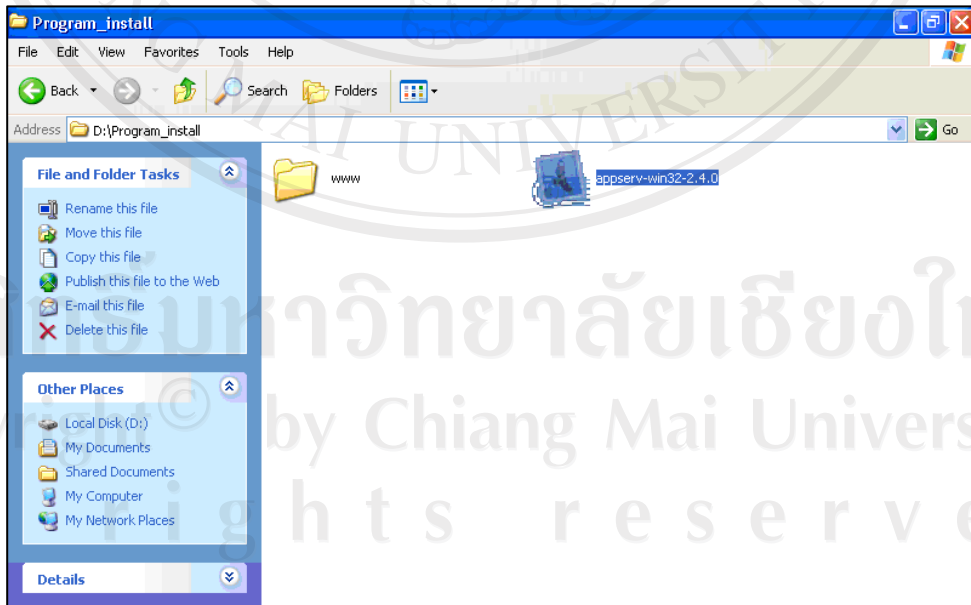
Program_install

File Edit View Favorites Tools Help

Back Search Folders

Address D:\Program_install Go

File and Folder Tasks

Rename this file
Move this file
Copy this file
Publish this file to the Web
E-mail this file
Delete this file

Other Places

Local Disk (D:)
My Documents
Shared Documents
My Computer
My Network Places

Details

www

appserv-win32-2.4.0

AI UNIVERSIT

ลิขสิทธิ์มหาวิทยาลัยเชียงใหม่
Copyright © by Chiang Mai University
All rights reserved